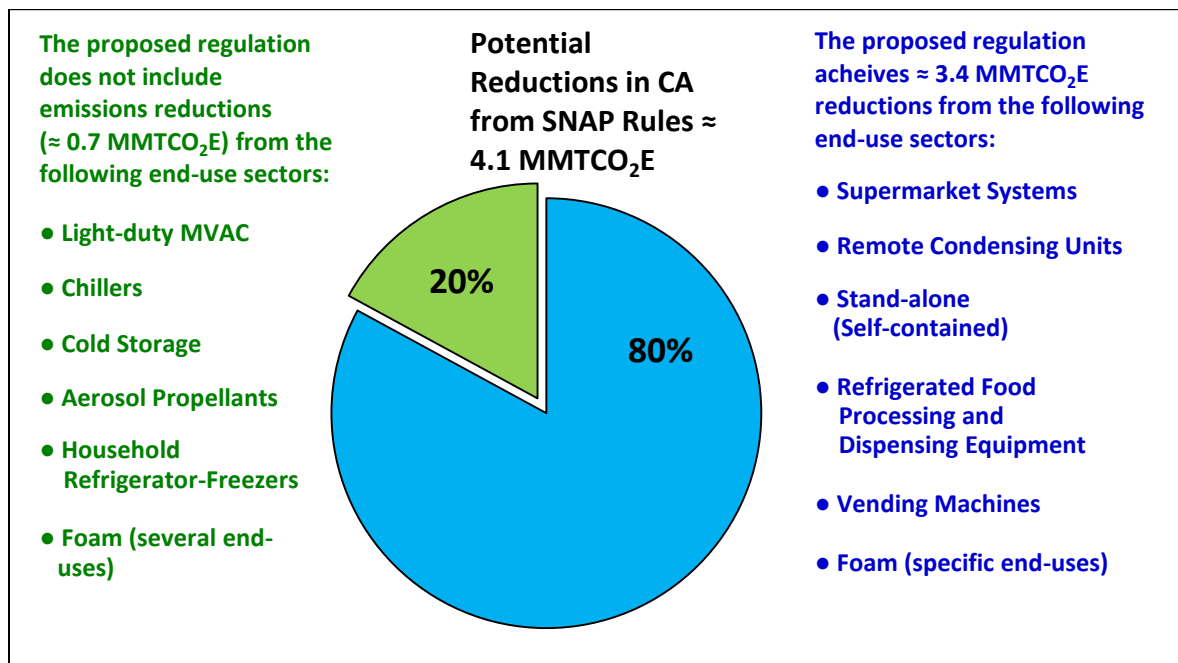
The proposed regulation does not include emissions reductions (≈ 0.7 MMTCO$_2$E) from the following end-use sectors:

● Light-duty MVAC

● Chillers

● Cold Storage

● Aerosol Propellants

● Household Refrigerator-Freezers

● Foam (several end-uses)

Potential Reductions in CA from SNAP Rules ≈ 4.1 MMTCO$_2$E

20%

80%

The proposed regulation acheives ≈ 3.4 MMTCO$_2$E reductions from the following end-use sectors:

● Supermarket Systems

● Remote Condensing Units

● Stand-alone (Self-contained)

● Refrigerated Food Processing and Dispensing Equipment

● Vending Machines

● Foam (specific end-uses)